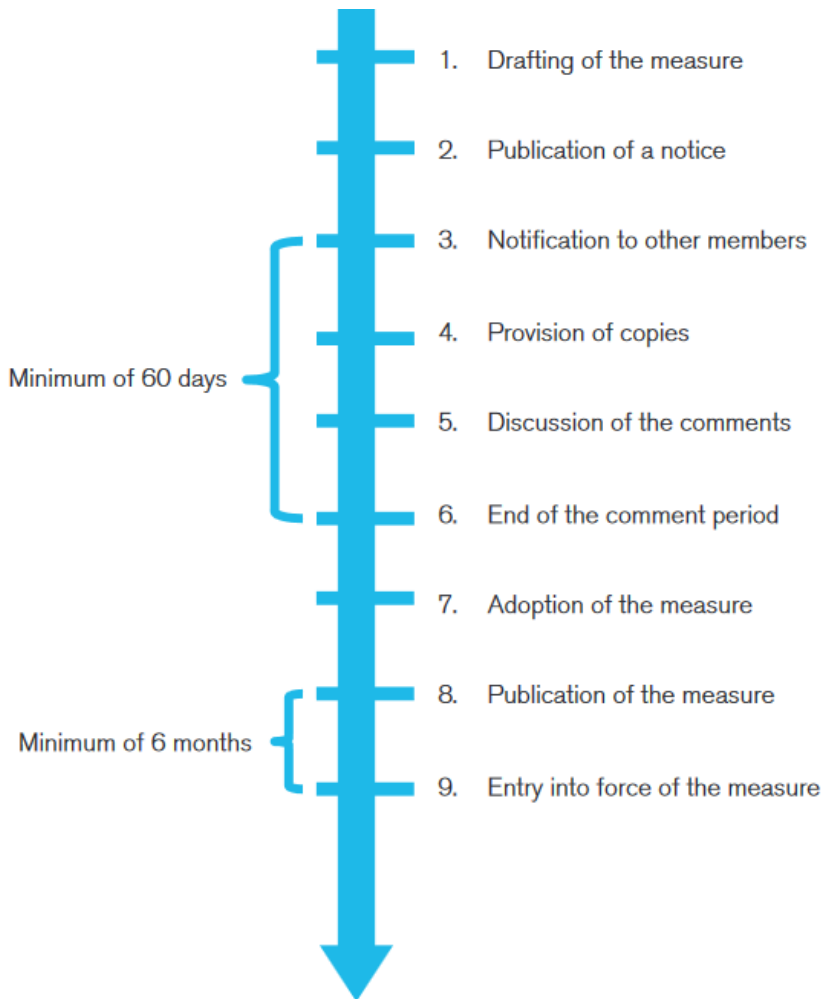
1. Drafting of the measure

2. Publication of a notice

3. Notification to other members

4. Provision of copies

Minimum of 60 days

5. Discussion of the comments

6. End of the comment period

7. Adoption of the measure

8. Publication of the measure

Minimum of 6 months

9. Entry into force of the measure